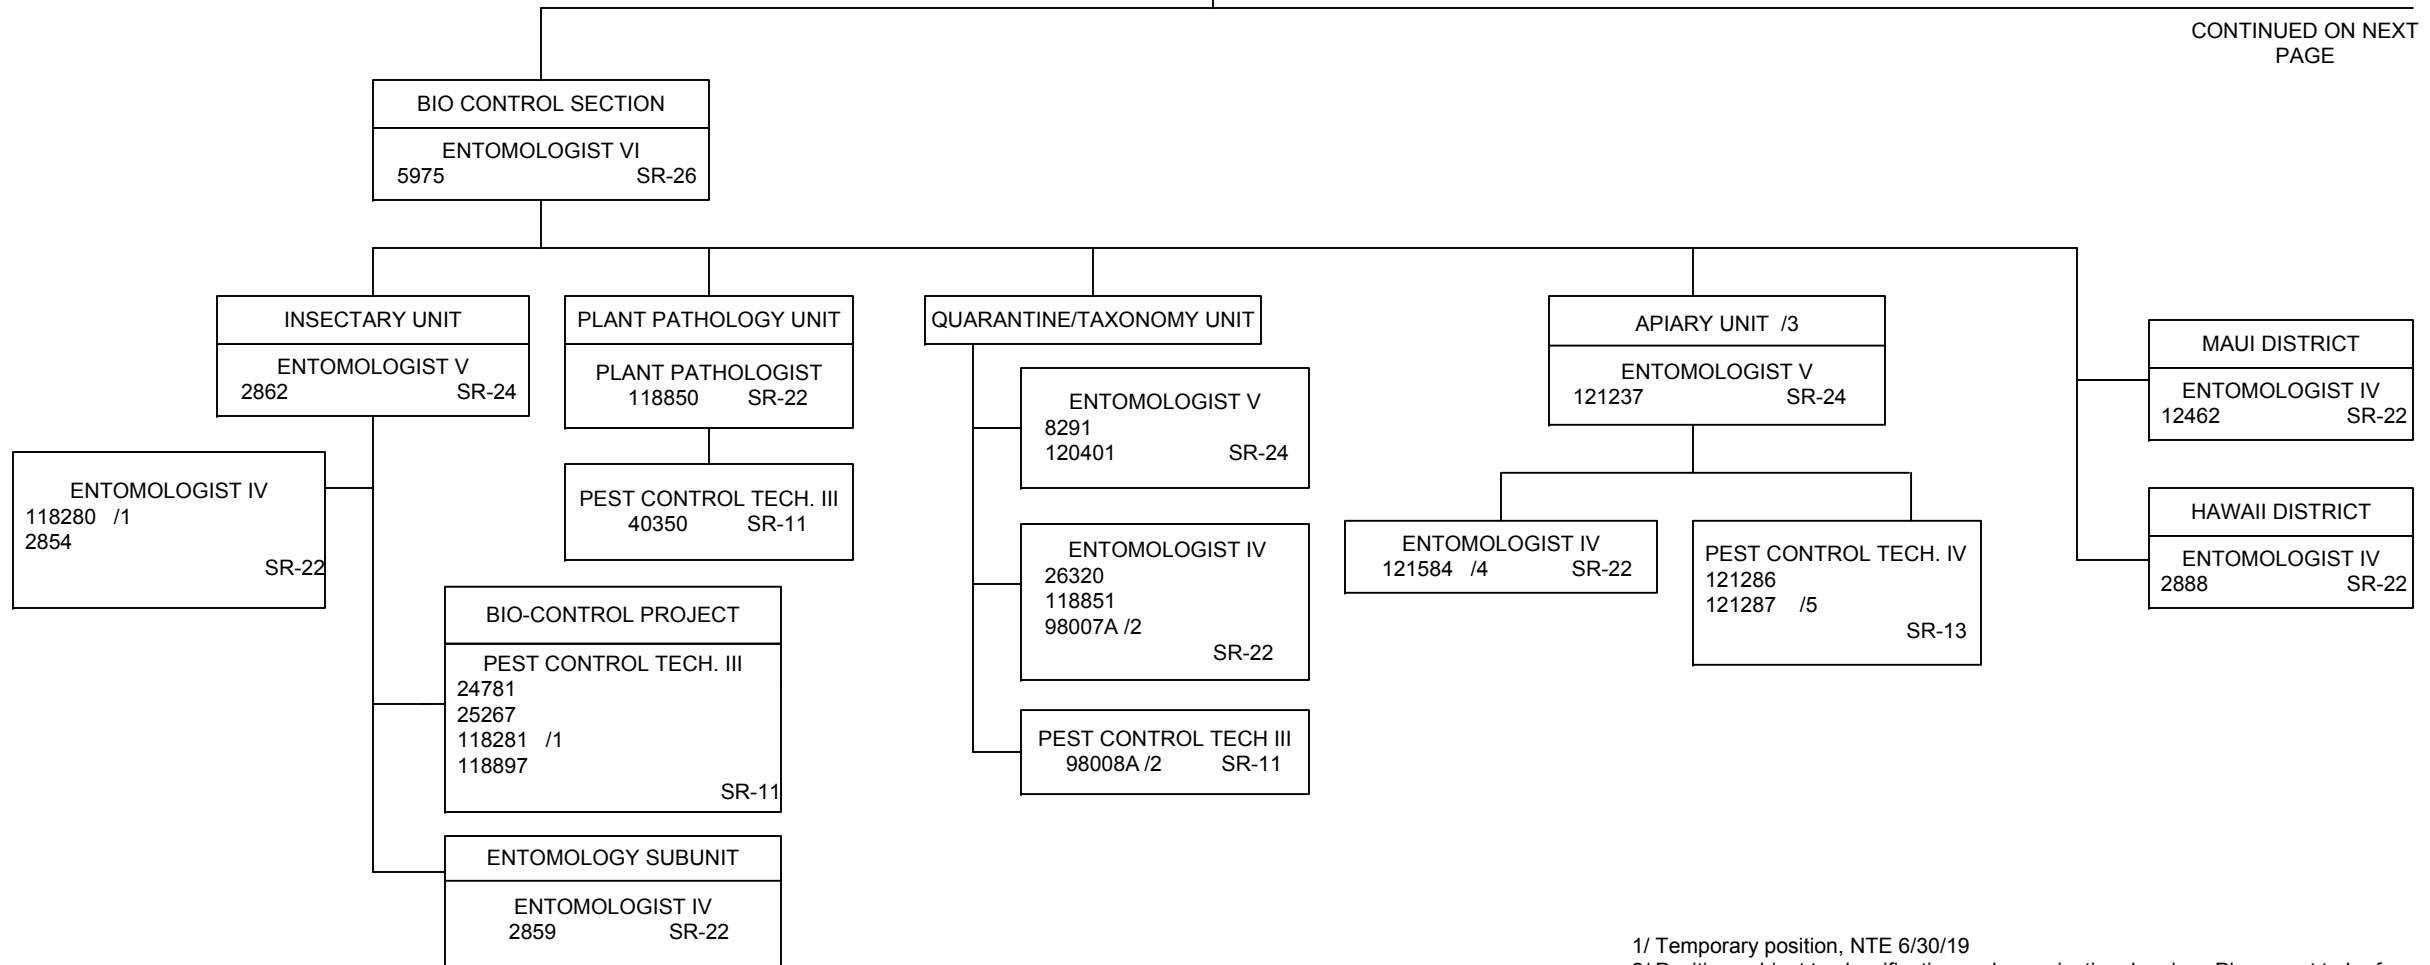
CONTINUED ON NEXT PAGE

BIO CONTROL SECTION

ENTOMOLOGIST VI
5975 SR-26

INSECTARY UNIT

ENTOMOLOGIST V
2862 SR-24

ENTOMOLOGIST IV
118280 /1
2854
SR-22

BIO-CONTROL PROJECT

PEST CONTROL TECH. III
24781
25267
118281 /1
118897
SR-11

ENTOMOLOGY SUBUNIT

ENTOMOLOGIST IV
2859 SR-22

PLANT PATHOLOGY UNIT

PLANT PATHOLOGIST
118850 SR-22

PEST CONTROL TECH. III
40350 SR-11

QUARANTINE/TAXONOMY UNIT

ENTOMOLOGIST V
8291
120401 SR-24

ENTOMOLOGIST IV
26320
118851
98007A /2
SR-22

PEST CONTROL TECH III
98008A /2 SR-11

APIARY UNIT /3

ENTOMOLOGIST V
121237 SR-24

ENTOMOLOGIST IV
121584 /4 SR-22

PEST CONTROL TECH. IV
121286
121287 /5
SR-13

MAUI DISTRICT

ENTOMOLOGIST IV
12462 SR-22

HAWAII DISTRICT

ENTOMOLOGIST IV
2888 SR-22

1/ Temporary position, NTE 6/30/19
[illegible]